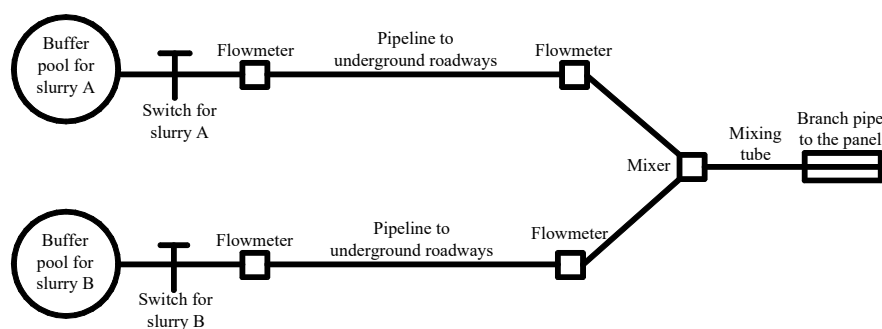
Buffer pool for slurry A

Switch for slurry A

Flowmeter

Pipeline to underground roadways

Flowmeter

Mixer

Mixing tube

Branch pipe to the panel

Buffer pool for slurry B

Switch for slurry B

Flowmeter

Pipeline to underground roadways

Flowmeter